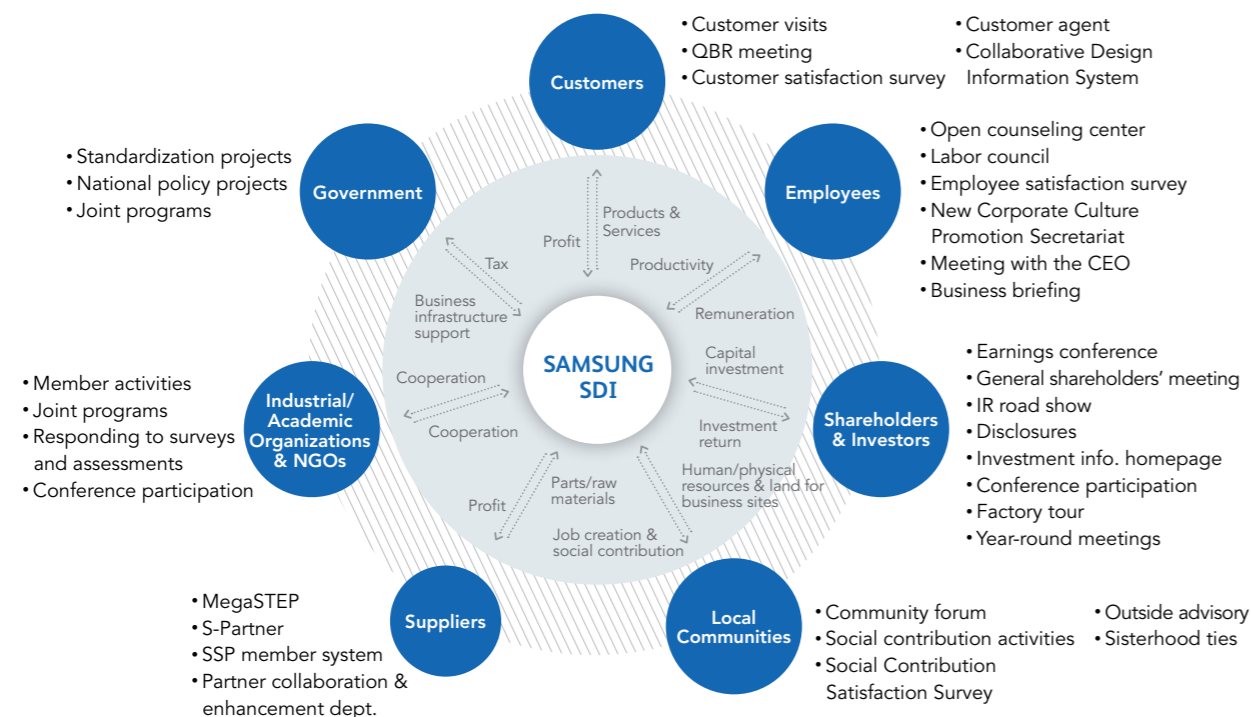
Customers

• Customer visits
• QBR meeting
• Customer satisfaction survey

• Customer agent
• Collaborative Design Information System

Government

• Standardization projects
• National policy projects
• Joint programs

Employees

• Open counseling center
• Labor council
• Employee satisfaction survey
• New Corporate Culture Promotion Secretariat
• Meeting with the CEO
• Business briefing

Profit
Products & Services
Tax
Productivity
Business infrastructure support
Remuneration

SAMSUNG SDI

Capital investment
Cooperation
Cooperation
Investment return

Shareholders & Investors

• Earnings conference
• General shareholders' meeting
• IR road show
• Disclosures
• Investment info. homepage
• Conference participation
• Factory tour
• Year-round meetings

Industrial/ Academic Organizations & NGOs

• Member activities
• Joint programs
• Responding to surveys and assessments
• Conference participation

Parts/raw materials
Human/physical resources & land for business sites
Profit
Job creation & social contribution

Suppliers

• MegaSTEP
• S-Partner
• SSP member system
• Partner collaboration & enhancement dept.

Local Communities

• Community forum
• Social contribution activities
• Social Contribution Satisfaction Survey

• Outside advisory
• Sisterhood ties